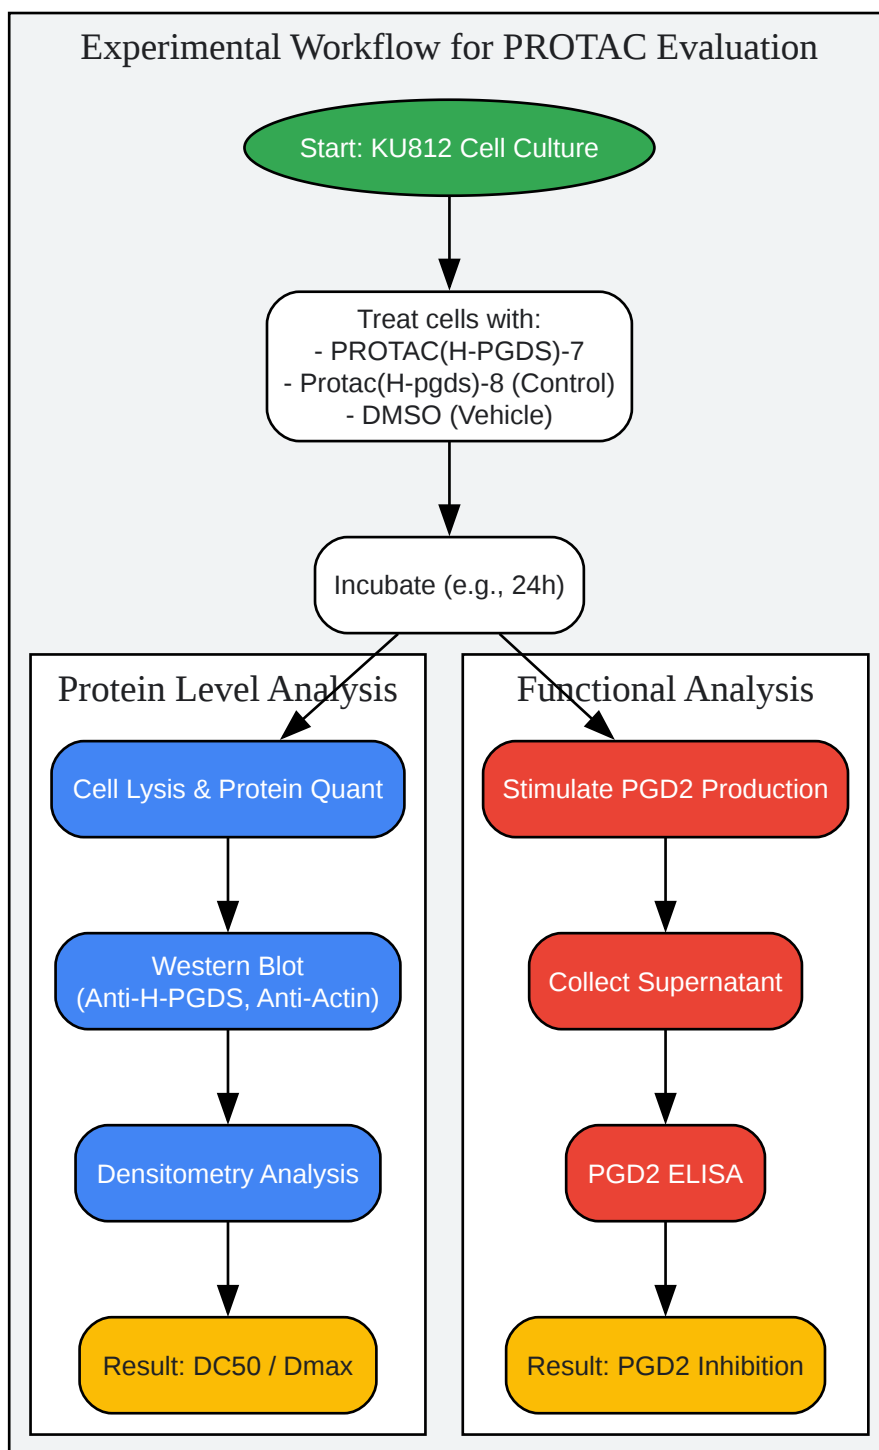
Experimental Workflow for PROTAC Evaluation

Start: KU812 Cell Culture

Treat cells with:
- PROTAC(H-PGDS)-7
- Protac(H-pgds)-8 (Control)
- DMSO (Vehicle)

Incubate (e.g., 24h)

Protein Level Analysis

Cell Lysis & Protein Quant

Western Blot
(Anti-H-PGDS, Anti-Actin)

Densitometry Analysis

Result: DC50 / Dmax

Functional Analysis

Stimulate PGD2 Production

Collect Supernatant

PGD2 ELISA

Result: PGD2 Inhibition